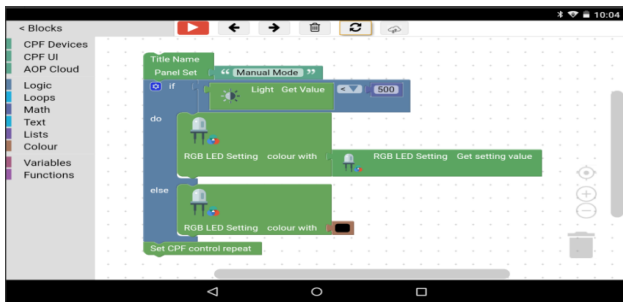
10:04

< Blocks

CPF Devices
CPF UI
AOP Cloud
Logic
Loops
Math
Text
Lists
Colour
Variables
Functions

Title Name
Panel Set " Manual Mode "
if
Light Get Value < 500
do
RGB LED Setting colour with
RGB LED Setting Get setting value
else
RGB LED Setting colour with
Set CPF control repeat